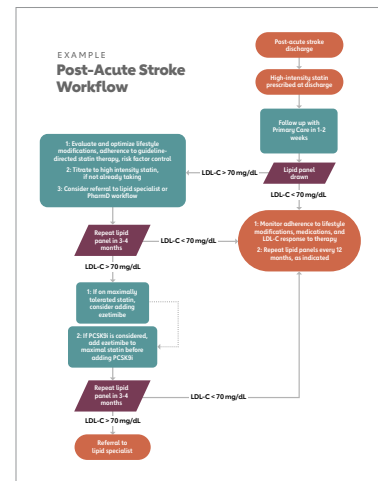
EXAMPLE

Post-Acute Stroke Workflow

Post-acute stroke discharge

High-intensity statin prescribed at discharge

Follow up with Primary Care in 1-2 weeks

Lipid panel drawn

LDL-C > 70 mg/dL

LDL-C < 70 mg/dL

1: Evaluate and optimize lifestyle modifications, adherence to guideline-directed statin therapy, risk factor control

2: Titrate to high intensity statin, if not already taking

3: Consider referral to lipid specialist or PharmD workflow

1: Monitor adherence to lifestyle modifications, medications, and LDL-C response to therapy

2: Repeat lipid panels every 12 months, as indicated

Repeat lipid panel in 3-4 months

LDL-C < 70 mg/dL

LDL-C > 70 mg/dL

1: If on maximally tolerated statin, consider adding ezetimibe

2: If PCSK9i is considered, add ezetimibe to maximal statin before adding PCSK9i

Repeat lipid panel in 3-4 months

LDL-C < 70 mg/dL

LDL-C > 70 mg/dL

Referral to lipid specialist